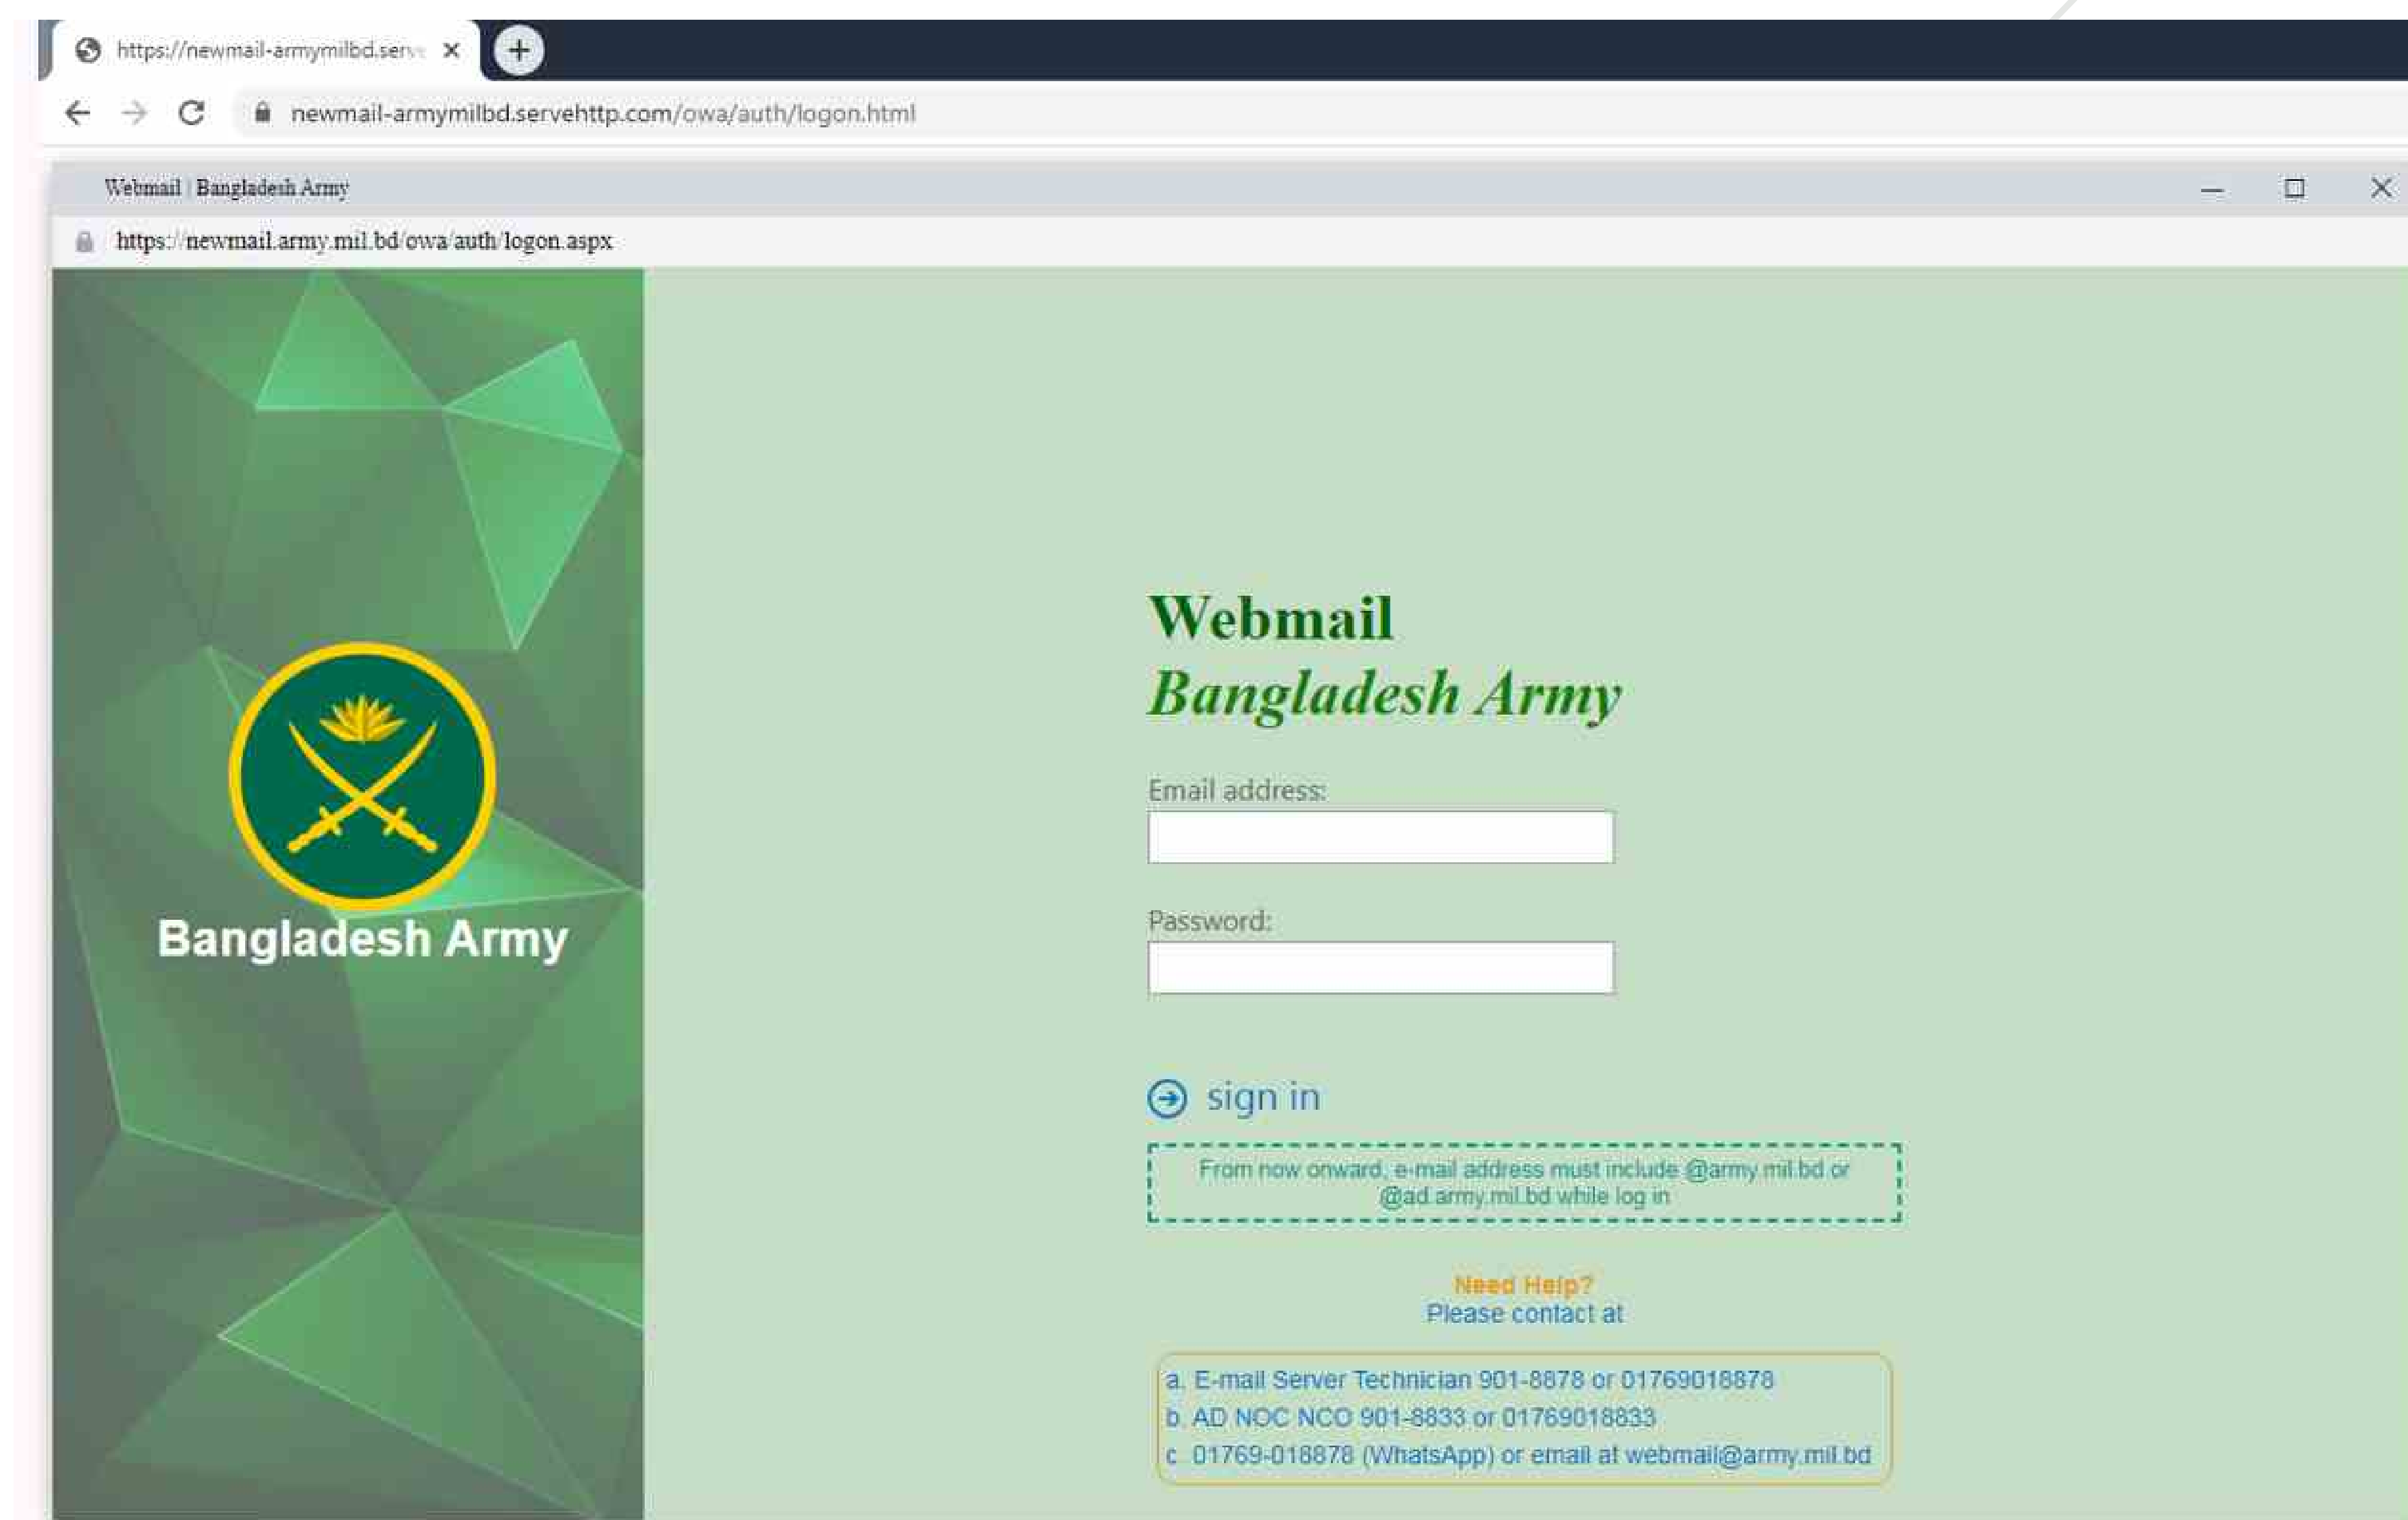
https://newmail-armymilbd.serv

newmail-armymilbd.servehttp.com/owa/auth/logon.html

Webmail | Bangladesh Army

https://newmail.army.mil.bd/owa/auth/logon.aspx

Bangladesh Army

Webmail
Bangladesh Army

Email address:

Password:

sign in

From now onward, e-mail address must include @army.mil.bd or @ad.army.mil.bd while log in

Need Help?
Please contact at

a. E-mail Server Technician 901-8878 or 01769018878
b. AD NOC NCO 901-8833 or 01769018833
c. 01769-018878 (WhatsApp) or email at webmail@army.mil.bd